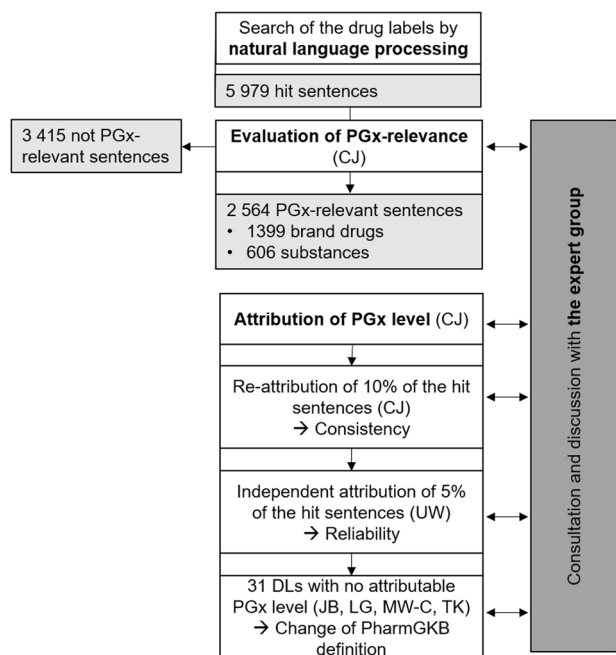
Search of the drug labels by **natural language processing**

5 979 hit sentences

3 415 not PGx-relevant sentences

**Evaluation of PGx-relevance** (CJ)

2 564 PGx-relevant sentences
• 1399 brand drugs
• 606 substances

**Attribution of PGx level** (CJ)

Re-attribution of 10% of the hit sentences (CJ)
→ Consistency

Independent attribution of 5% of the hit sentences (UW)
→ Reliability

31 DLs with no attributable PGx level (JB, LG, MW-C, TK)
→ Change of PharmGKB definition

Consultation and discussion with **the expert group**